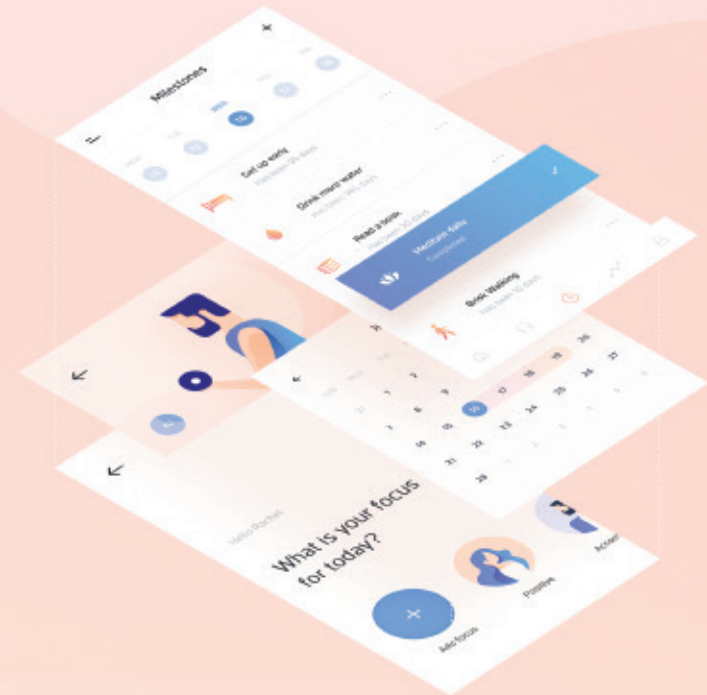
Milestones

Get up early
Has been 10 days

Drink more water
Has been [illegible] days

Read a book
Has been 10 days

Meditate daily
Completed

Brisk Walking
Has been 10 days

Hello Rachel

What is your focus for today?

Add focus

Positive

Accep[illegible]